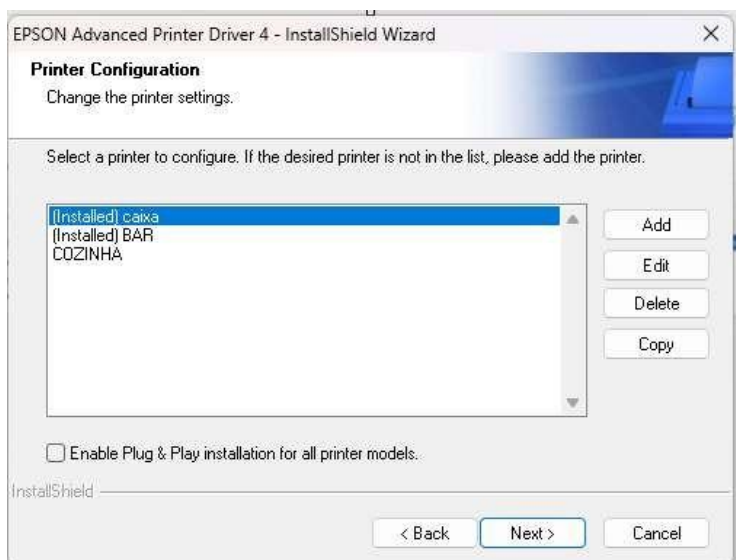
EPSON Advanced Printer Driver 4 - InstallShield Wizard

×

Printer Configuration

Change the printer settings.

Select a printer to configure. If the desired printer is not in the list, please add the printer.

(Installed) caixa
(Installed) BAR
COZINHA

Add

Edit

Delete

Copy

Enable Plug & Play installation for all printer models.

InstallShield

< Back

Next >

Cancel